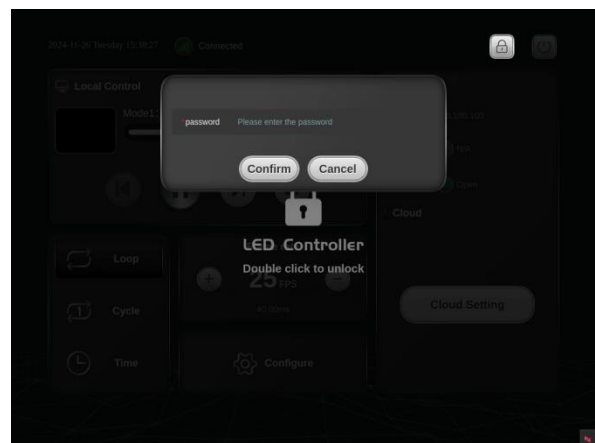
2024-11-26 Tuesday 15:18:27 Connected

Local Control

Mode1

password Please enter the password

Confirm Cancel

LED Controller

Double click to unlock

Loop

Cycle

Time

25 FPS

40.00ms

Configure

Cloud

Cloud Setting